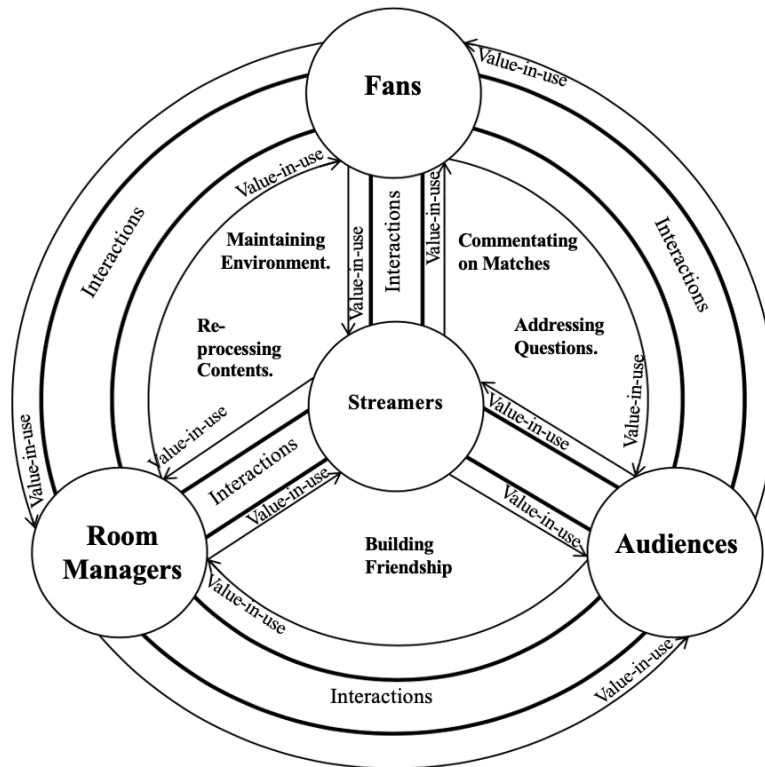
Fans

Value-in-use

Value-in-use

Interactions

Interactions

Value-in-use

Interactions

Value-in-use

Maintaining Environment.

Commentating on Matches

Re-processing Contents.

Addressing Questions.

Value-in-use

Streamers

Value-in-use

Value-in-use

Value-in-use

Interactions

Value-in-use

Value-in-use

Room Managers

Building Friendship

Audiences

Value-in-use

Interactions

Value-in-use